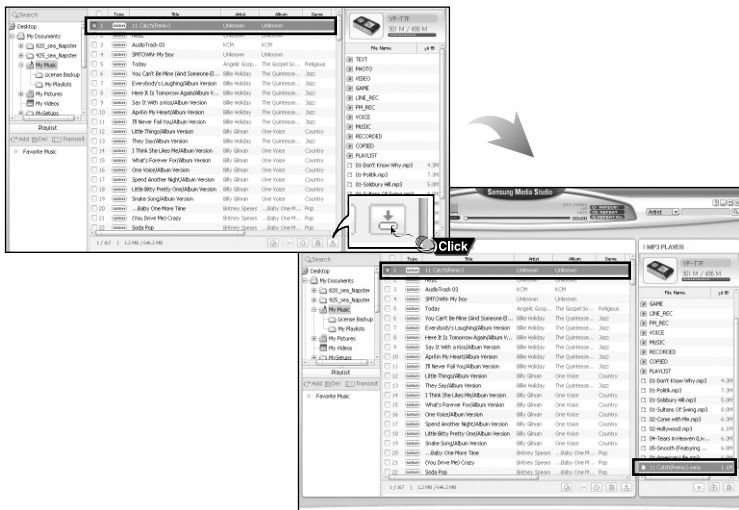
Search
Desktop
My Documents
020_sea_Napster
925_sea_Napster
My Music
License Backup
My Playlists
My Pictures
My Videos
MySetups
Playlist
Add Del Transmit
Favorite Music

| | Type | Title | Artist | Album | Genre |
|---|---|---|---|---|---|
| 1 | | 11 Catch(Remix) | Unknown | Unknown | |
| 3 | | AudioTrack 03 | KCM | KCM | |
| 4 | | SMTOWN-My boy | Unknown | Unknown | |
| 5 | | Today | Angelic Gosp... | The GospelSo... | Religious |
| 6 | | You Can't Be Mine (And Someone El... | Billie Holiday | The Quintesse... | Jazz |
| 7 | | Everybody's Laughing/Album Version | Billie Holiday | The Quintesse... | Jazz |
| 8 | | Here It Is Tomorrow Again/Album V... | Billie Holiday | The Quintesse... | Jazz |
| 9 | | Say It With a Kiss/Album Version | Billie Holiday | The Quintesse... | Jazz |
| 10 | | Aprilin My Heart/Album Version | Billie Holiday | The Quintesse... | Jazz |
| 11 | | I'll Never Fail You/Album Version | Billie Holiday | The Quintesse... | Jazz |
| 12 | | Little Things/Album Version | Billy Gilman | One Voice | Country |
| 13 | | They Say/Album Version | Billy Gilman | One Voice | Country |
| 14 | | I Think She Likes Me/Album Version | Billy Gilman | One Voice | Country |
| 15 | | What's Forever For/Album Version | Billy Gilman | One Voice | Country |
| 16 | | One Voice/Album Version | Billy Gilman | One Voice | Country |
| 17 | | Spend Another Night/Album Version | Billy Gilman | One Voice | Country |
| 18 | | Little Bitty Pretty One/Album Version | Billy Gilman | One Voice | Country |
| 19 | | Snake Song/Album Version | Billy Gilman | One Voice | Country |
| 20 | | ...Baby One More Time | Britney Spears | ...Baby One M... | Pop |
| 21 | | (You Drive Me) Crazy | Britney Spears | ...Baby One M... | Pop |
| 22 | | Soda Pop | Britney Spears | ...Baby One M... | Pop |

1 / 167 | 1.2 MB / 646.2 MB

YP-T7F
101 M / 436 M
File Name
TEXT
PHOTO
VIDEO
GAME
LINE_REC
FM_REC
VOICE
MUSIC
RECORDED
COPIED
PLAYLIST
01-Don't Know Why.mp3 4.3M
01-Politik.mp3 7.3M
01-Solsbury Hill.mp3 5.0M

Click

Samsung Media Studio
Artist

MP3 PLAYER
YP-T7F
101 M / 436 M
File Name
GAME
LINE_REC
FM_REC
VOICE
MUSIC
RECORDED
COPIED
PLAYLIST
01-Don't Know Why.mp3 4.3M
01-Politik.mp3 7.3M
01-Solsbury Hill.mp3 5.0M
01-Sultans Of Swing.mp3 8.0M
02-Come with Me.mp3 6.0M
02-Hollywood.mp3 6.1M
04-Tears in Heaven (Li... 6.1M
06-Smooth (Featuring ... 6.8M
11 Catch(Remix).wma 1.1M